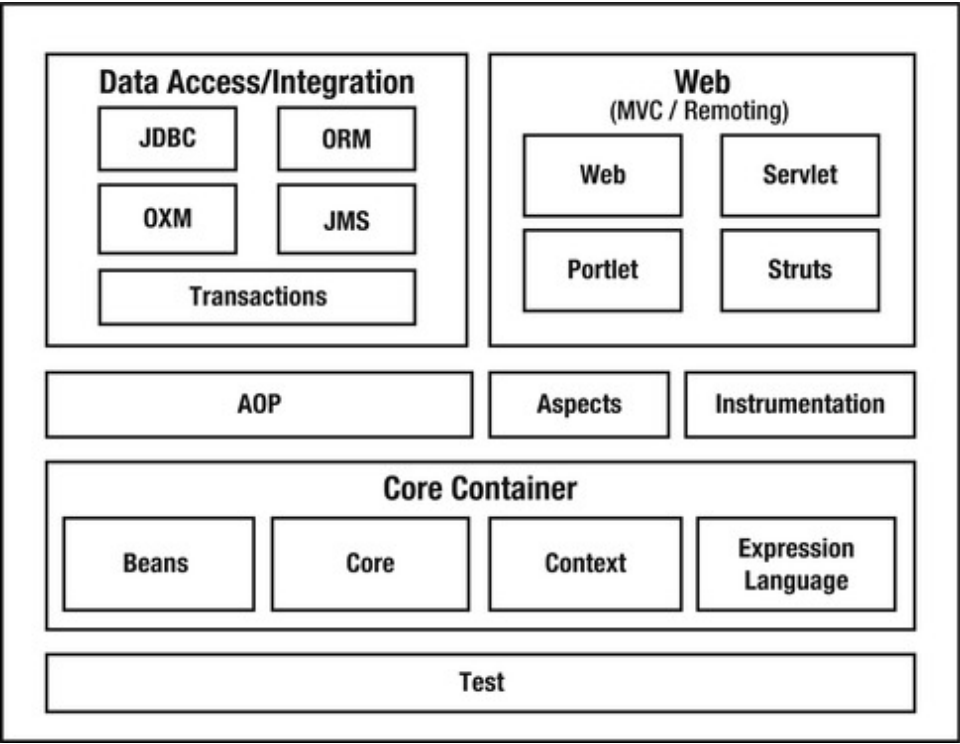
Data Access/Integration

JDBC

ORM

OXM

JMS

Transactions

Web
(MVC / Remoting)

Web

Servlet

Portlet

Struts

AOP

Aspects

Instrumentation

Core Container

Beans

Core

Context

Expression Language

Test